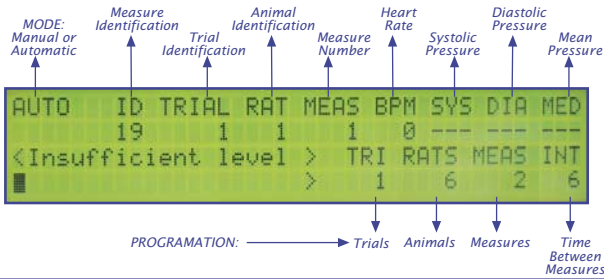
MODE: Manual or Automatic

Measure Identification

Trial Identification

Animal Identification

Measure Number

Heart Rate

Systolic Pressure

Diastolic Pressure

Mean Pressure

AUTO ID TRIAL RAT MEAS BPM SYS DIA MED
19 1 1 1 0 --- --- ---
<Insufficient level > TRI RATS MEAS INT
> 1 6 2 6

PROGRAMATION:

Trials

Animals

Measures

Time Between Measures